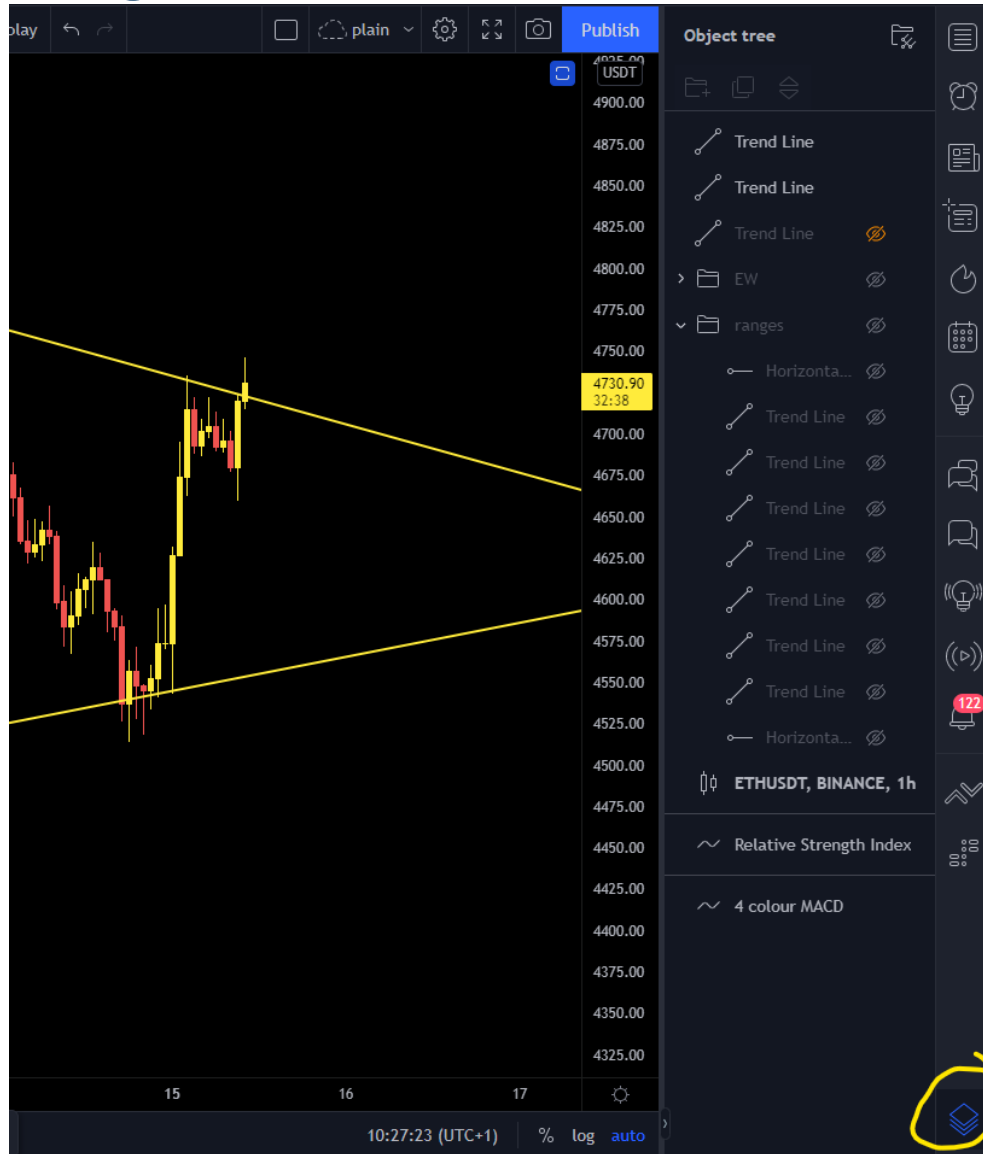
play

plain

Publish

USDT

4925.00
4900.00
4875.00
4850.00
4825.00
4800.00
4775.00
4750.00
4730.90
32:38
4700.00
4675.00
4650.00
4625.00
4600.00
4575.00
4550.00
4525.00
4500.00
4475.00
4450.00
4425.00
4400.00
4375.00
4350.00
4325.00

15
16
17

10:27:23 (UTC+1)
%
log
auto

Object tree

Trend Line
Trend Line
Trend Line
EW
ranges
Horizonta...
Trend Line
Trend Line
Trend Line
Trend Line
Trend Line
Trend Line
Trend Line
Horizonta...
ETHUSDT, BINANCE, 1h

Relative Strength Index

4 colour MACD

122